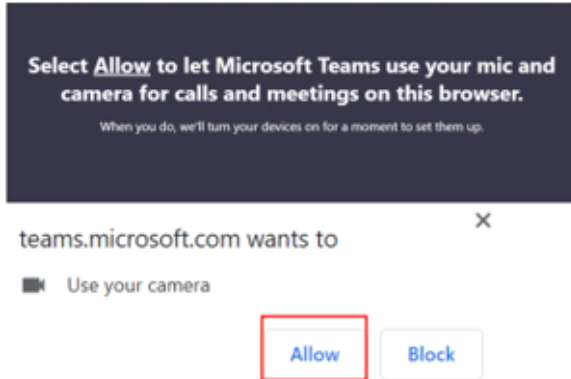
Select Allow to let Microsoft Teams use your mic and camera for calls and meetings on this browser.

When you do, we'll turn your devices on for a moment to set them up.

×

teams.microsoft.com wants to

Use your camera

Allow

Block